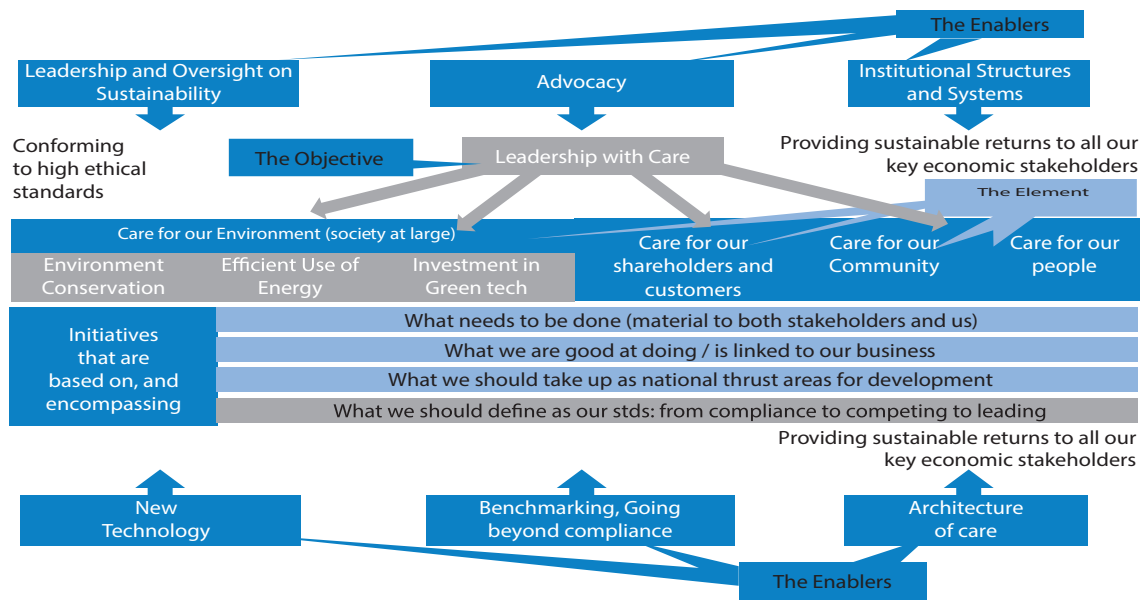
The Enablers

Leadership and Oversight on Sustainability

Advocacy

Institutional Structures and Systems

Conforming to high ethical standards

The Objective

Leadership with Care

Providing sustainable returns to all our key economic stakeholders

The Element

Care for our Environment (society at large)

Environment Conservation

Efficient Use of Energy

Investment in Green tech

Care for our shareholders and customers

Care for our Community

Care for our people

Initiatives that are based on, and encompassing

What needs to be done (material to both stakeholders and us)

What we are good at doing / is linked to our business

What we should take up as national thrust areas for development

What we should define as our stds: from compliance to competing to leading

Providing sustainable returns to all our key economic stakeholders

New Technology

Benchmarking, Going beyond compliance

Architecture of care

The Enablers